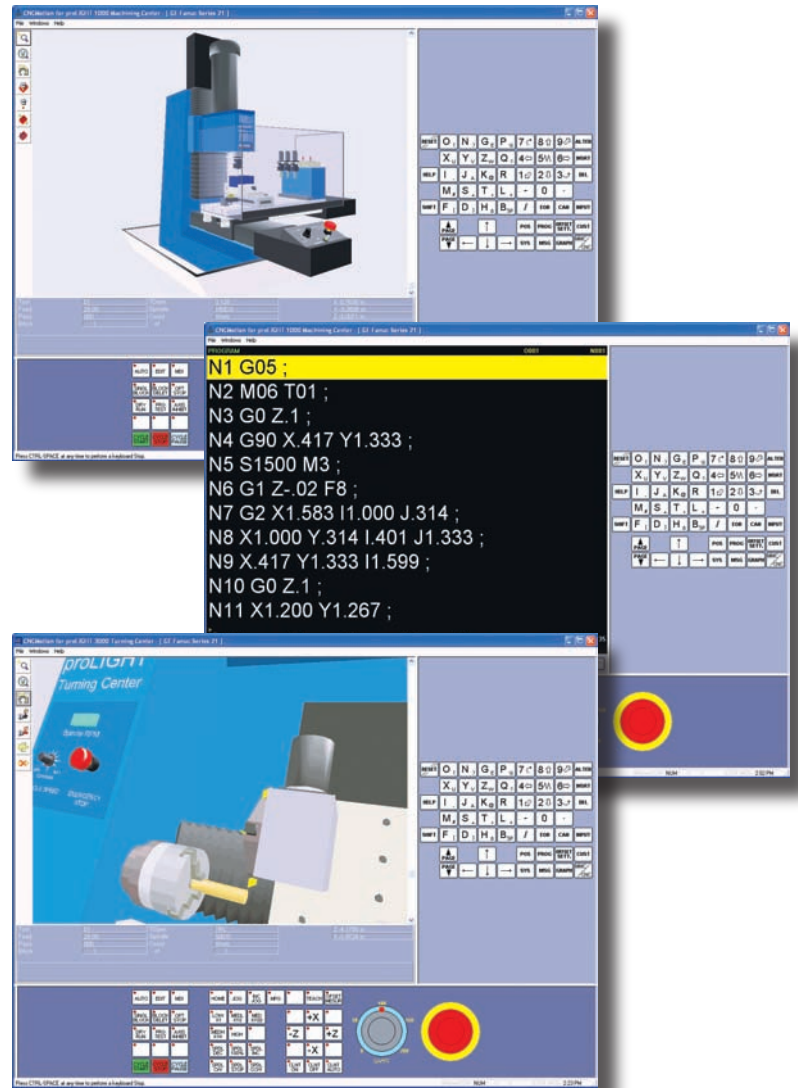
CNCMotion for proLIGHT 1000 Machining Center - [ GE Fanuc Series 21 ]

File Windows Help

RESET O N G P 7 8 9 ALTER

X Y Z Q 4 5 6 INSRT

HELP I J K R 1 2 3 DEL

M S T L - 0 .

SHIFT F D H B / EOB CAN INPUT

PAGE POS PROG OFFSET SETT. CUST

PAGE SYS MSG GRAPH

AUTO EDIT MDI

Press CTRL-SPACE at any time to perform a keyboard Stop.

CNCMotion for proLIGHT 1000 Machining Center - [ GE Fanuc Series 21 ]

File Windows Help

PROGRAM O001 N001

N1 G05 ;

N2 M06 T01 ;

N3 G0 Z.1 ;

N4 G90 X.417 Y1.333 ;

N5 S1500 M3 ;

N6 G1 Z-.02 F8 ;

N7 G2 X1.583 I1.000 J.314 ;

N8 X1.000 Y.314 I.401 J1.333 ;

N9 X.417 Y1.333 I1.599 ;

N10 G0 Z.1 ;

N11 X1.200 Y1.267 ;

NUM 2:52 PM

CNCMotion for proLIGHT 3000 Turning Center - [ GE Fanuc Series 21 ]

File Windows Help

proLIGHT

Turning Center

AUTO EDIT MDI

HOME JOG

-Z +X +Z -X

NUM 2:23 PM

Press CTRL-SPACE at any time to perform a keyboard Stop.